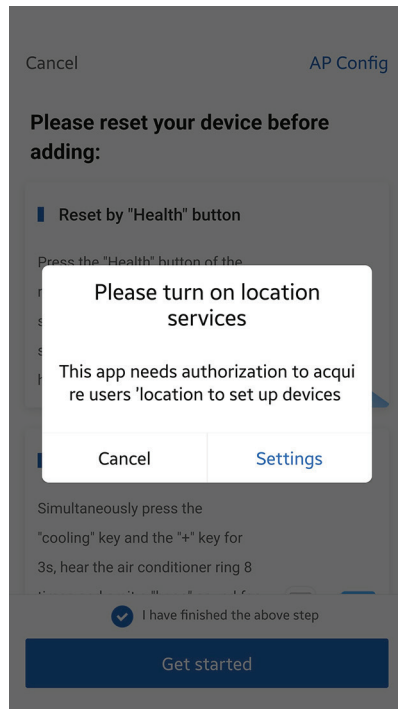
Cancel

AP Config

Please reset your device before adding:

Reset by "Health" button

Press the "Health" button of the

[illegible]

Please turn on location services

This app needs authorization to acquire users 'location to set up devices

Cancel

Settings

Simultaneously press the "cooling" key and the "+" key for 3s, hear the air conditioner ring 8

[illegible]

I have finished the above step

Get started